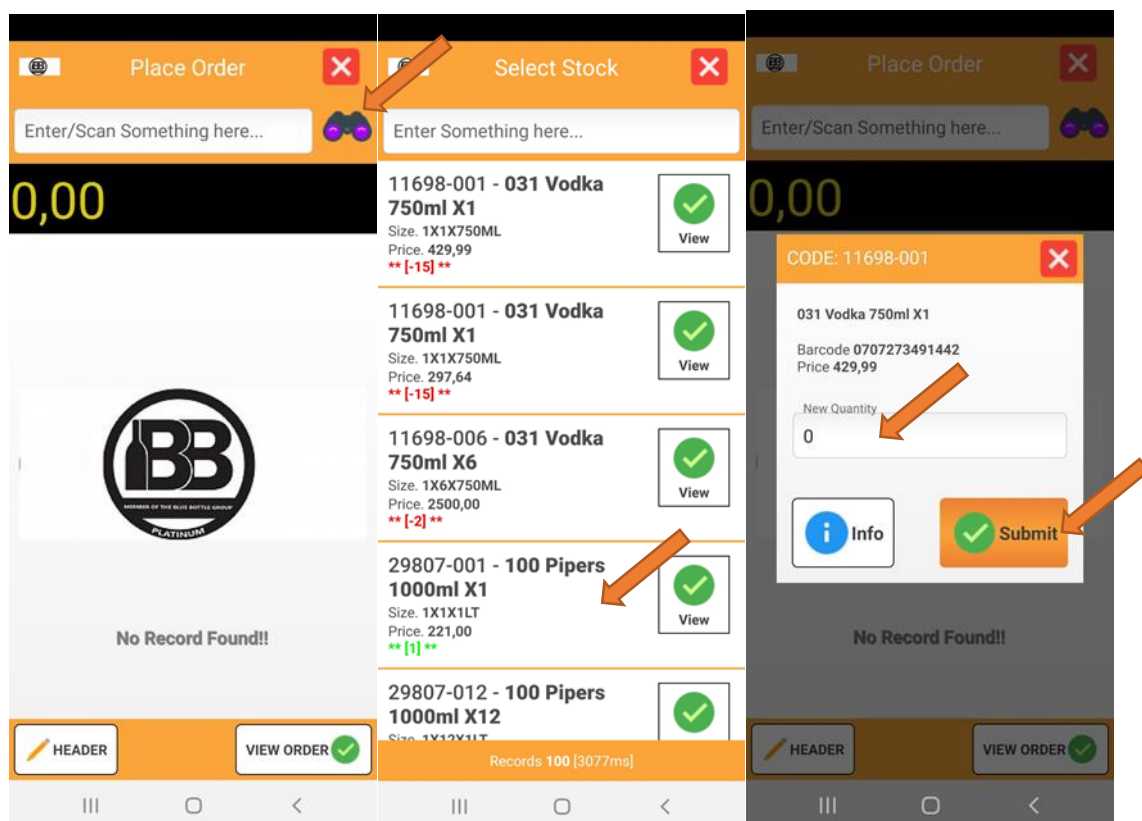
Place Order

Enter/Scan Something here...

0,00

BB
MEMBER OF THE BLUE BOTTLE GROUP
PLATINUM

No Record Found!!

HEADER

VIEW ORDER

Select Stock

Enter Something here...

11698-001 - 031 Vodka 750ml X1
Size. 1X1X750ML
Price. 429,99
** [-15] **
View

11698-001 - 031 Vodka 750ml X1
Size. 1X1X750ML
Price. 297,64
** [-15] **
View

11698-006 - 031 Vodka 750ml X6
Size. 1X6X750ML
Price. 2500,00
** [-2] **
View

29807-001 - 100 Pipers 1000ml X1
Size. 1X1X1LT
Price. 221,00
** [1] **
View

29807-012 - 100 Pipers 1000ml X12
Size. 1X12X1LT

Records 100 [3077ms]

Place Order

Enter/Scan Something here...

0,00

CODE: 11698-001

031 Vodka 750ml X1

Barcode 0707273491442
Price 429,99

New Quantity
0

Info

Submit

No Record Found!!

HEADER

VIEW ORDER